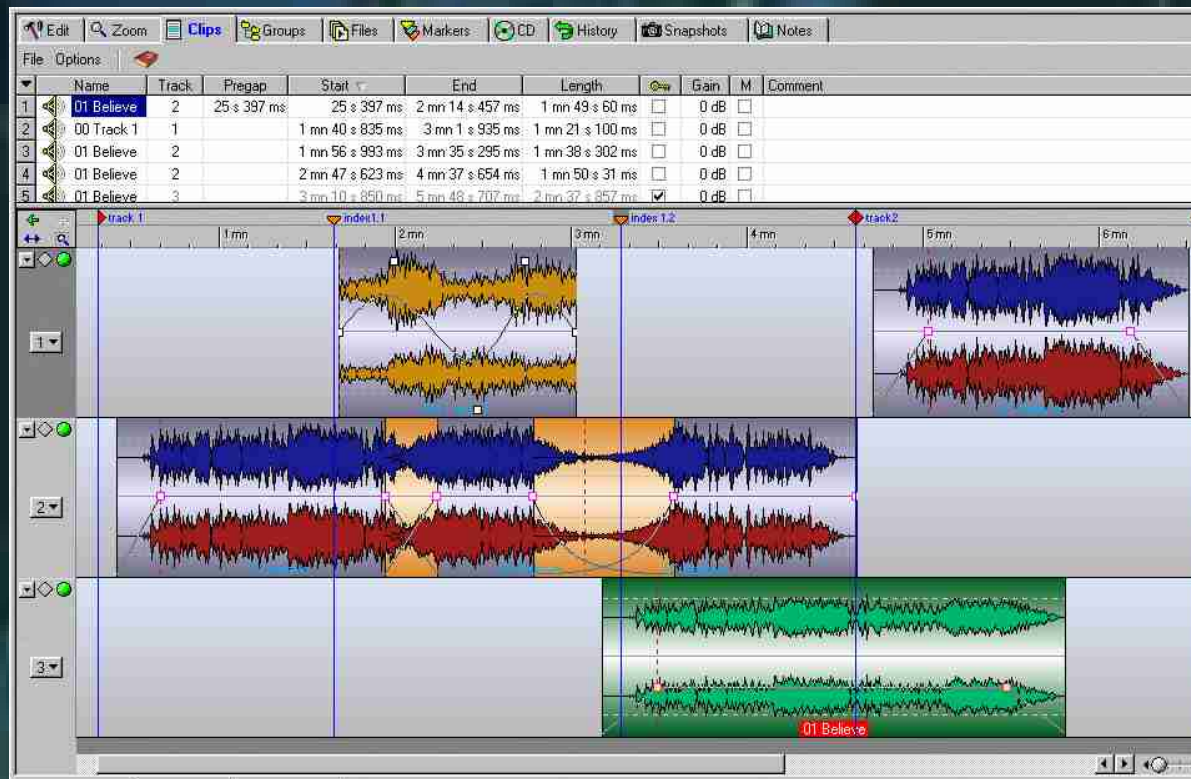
Edit | Zoom | Clips | Groups | Files | Markers | CD | History | Snapshots | Notes

File Options

| | Name | Track | Pregap | Start | End | Length | | Gain | M | Comment |
|---|---|---|---|---|---|---|---|---|---|---|
| 1 | 01 Believe | 2 | 25 s 397 ms | 25 s 397 ms | 2 mn 14 s 457 ms | 1 mn 49 s 60 ms | ☐ | 0 dB | ☐ | |
| 2 | 00 Track 1 | 1 | | 1 mn 40 s 835 ms | 3 mn 1 s 935 ms | 1 mn 21 s 100 ms | ☐ | 0 dB | ☐ | |
| 3 | 01 Believe | 2 | | 1 mn 56 s 993 ms | 3 mn 35 s 295 ms | 1 mn 38 s 302 ms | ☐ | 0 dB | ☐ | |
| 4 | 01 Believe | 2 | | 2 mn 47 s 623 ms | 4 mn 37 s 654 ms | 1 mn 50 s 31 ms | ☐ | 0 dB | ☐ | |
| 5 | 01 Believe | 3 | | 3 mn 10 s 850 ms | 5 mn 48 s 707 ms | 2 mn 37 s 857 ms | ☑ | 0 dB | ☐ | |

track 1 | index1.1 | index 1.2 | track2

1 mn | 2 mn | 3 mn | 4 mn | 5 mn | 6 mn

1
2
3

01 Believe